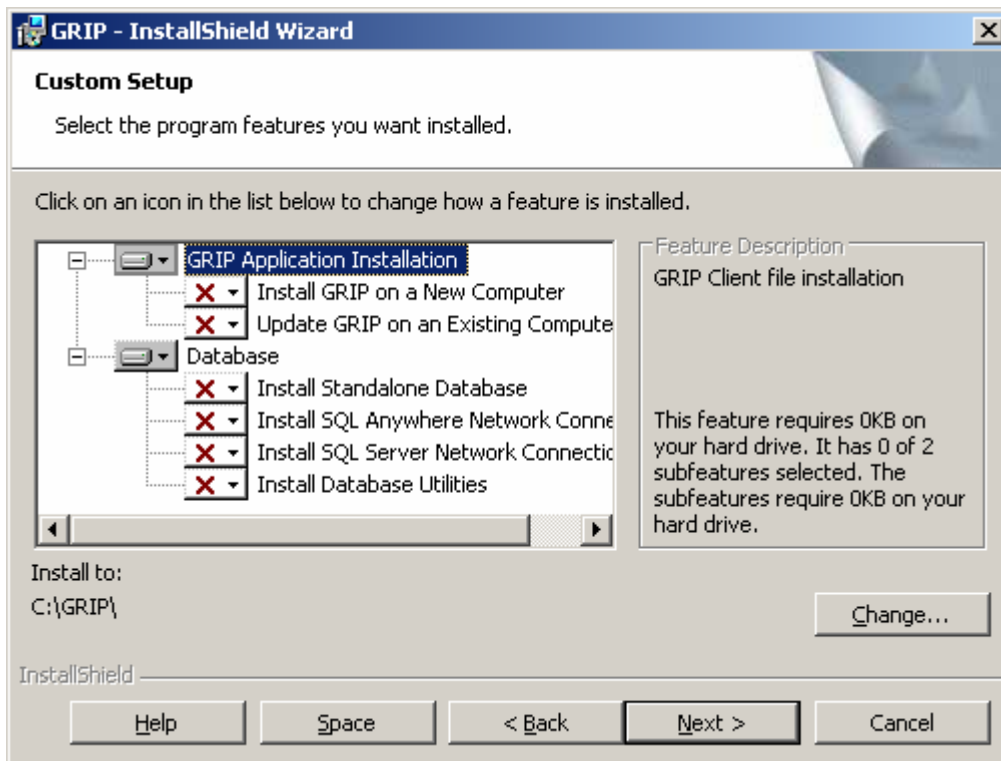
GRIP - InstallShield Wizard

Custom Setup

Select the program features you want installed.

Click on an icon in the list below to change how a feature is installed.

GRIP Application Installation
Install GRIP on a New Computer
Update GRIP on an Existing Compute
Database
Install Standalone Database
Install SQL Anywhere Network Conne
Install SQL Server Network Connectic
Install Database Utilities

Feature Description
GRIP Client file installation

This feature requires 0KB on your hard drive. It has 0 of 2 subfeatures selected. The subfeatures require 0KB on your hard drive.

Install to:
C:\GRIP\

Change...

InstallShield

Help | Space | < Back | Next > | Cancel